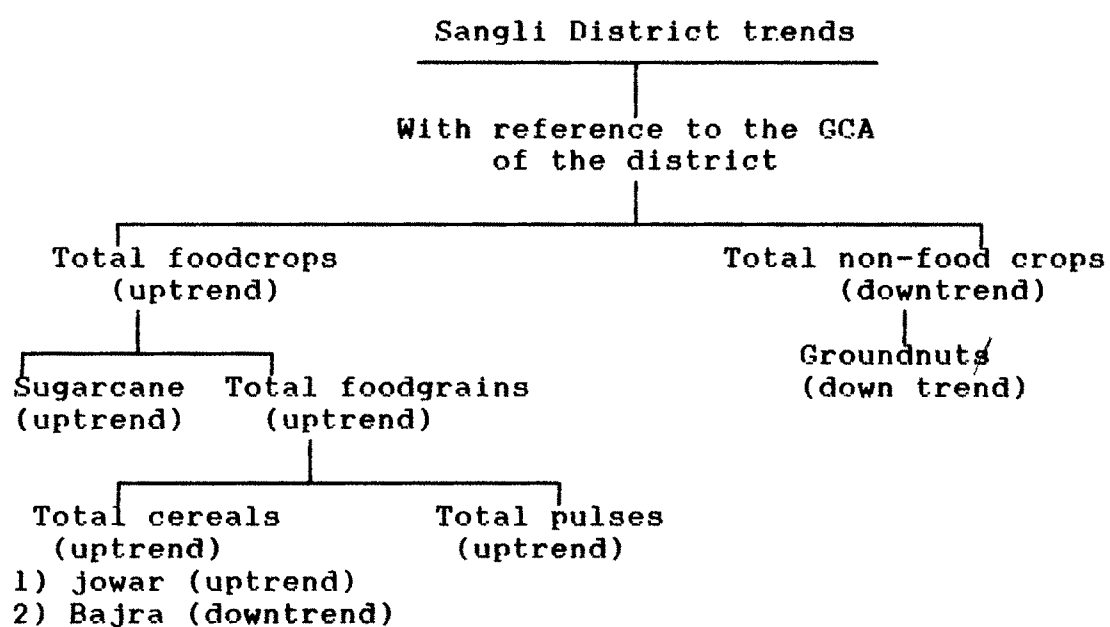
Sangli District trends

With reference to the GCA of the district

Total foodcrops (uptrend)

Total non-food crops (downtrend)

Sugarcane (uptrend)

Total foodgrains (uptrend)

Groundnuts (down trend)

Total cereals (uptrend)
1) jowar (uptrend)
2) Bajra (downtrend)

Total pulses (uptrend)